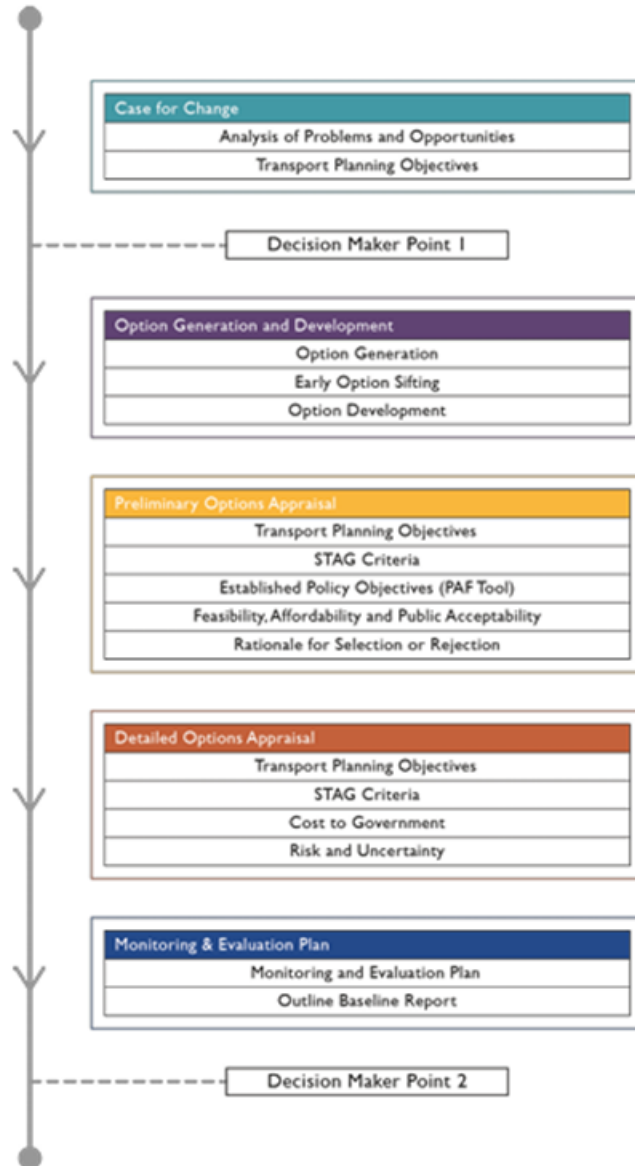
Case for Change
Analysis of Problems and Opportunities
Transport Planning Objectives

Decision Maker Point 1

Option Generation and Development
Option Generation
Early Option Sifting
Option Development

Preliminary Options Appraisal
Transport Planning Objectives
STAG Criteria
Established Policy Objectives (PAF Tool)
Feasibility, Affordability and Public Acceptability
Rationale for Selection or Rejection

Detailed Options Appraisal
Transport Planning Objectives
STAG Criteria
Cost to Government
Risk and Uncertainty

Monitoring & Evaluation Plan
Monitoring and Evaluation Plan
Outline Baseline Report

Decision Maker Point 2